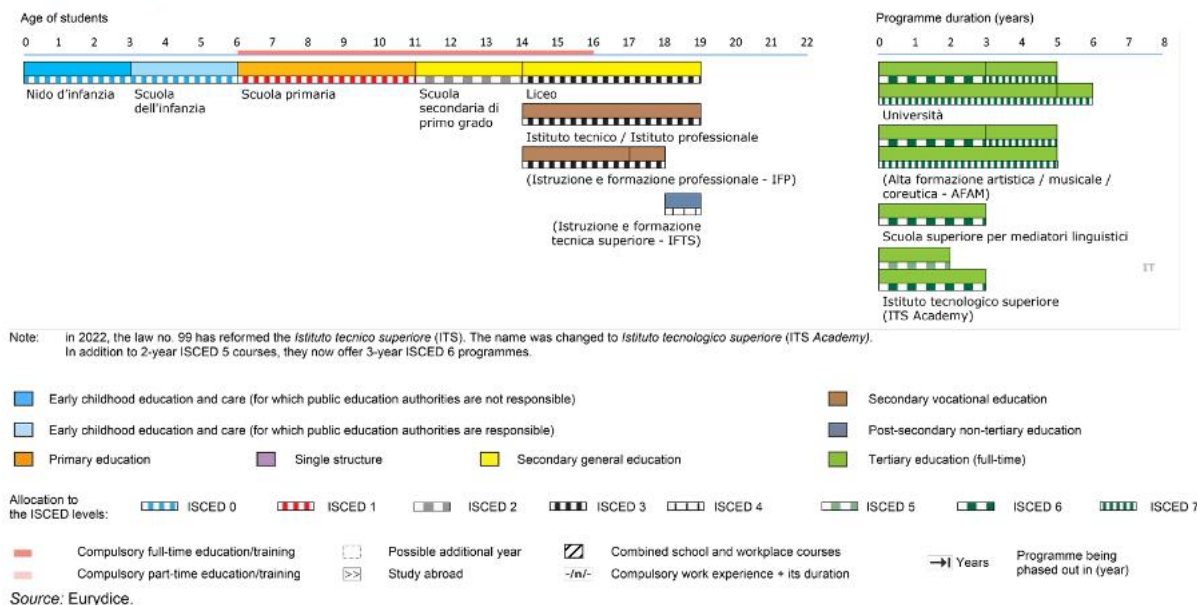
Age of students

0 1 2 3 4 5 6 7 8 9 10 11 12 13 14 15 16 17 18 19 20 21 22

Nido d'infanzia

Scuola dell'infanzia

Scuola primaria

Scuola secondaria di primo grado

Liceo

Istituto tecnico / Istituto professionale

(Istruzione e formazione professionale - IFP)

(Istruzione e formazione tecnica superiore - IFTS)

Programme duration (years)

0 1 2 3 4 5 6 7 8

Università

(Alta formazione artistica / musicale / coreutica - AFAM)

Scuola superiore per mediatori linguistici

Istituto tecnologico superiore (ITS Academy)

IT

Note: in 2022, the law no. 99 has reformed the *Istituto tecnico superiore* (ITS). The name was changed to *Istituto tecnologico superiore* (*ITS Academy*). In addition to 2-year ISCED 5 courses, they now offer 3-year ISCED 6 programmes.

Early childhood education and care (for which public education authorities are not responsible)

Early childhood education and care (for which public education authorities are responsible)

Primary education

Single structure

Secondary general education

Secondary vocational education

Post-secondary non-tertiary education

Tertiary education (full-time)

Allocation to the ISCED levels:

ISCED 0

ISCED 1

ISCED 2

ISCED 3

ISCED 4

ISCED 5

ISCED 6

ISCED 7

Compulsory full-time education/training

Compulsory part-time education/training

Possible additional year

>> Study abroad

Combined school and workplace courses

-/n/- Compulsory work experience + its duration

→| Years Programme being phased out in (year)

*Source:* Eurydice.